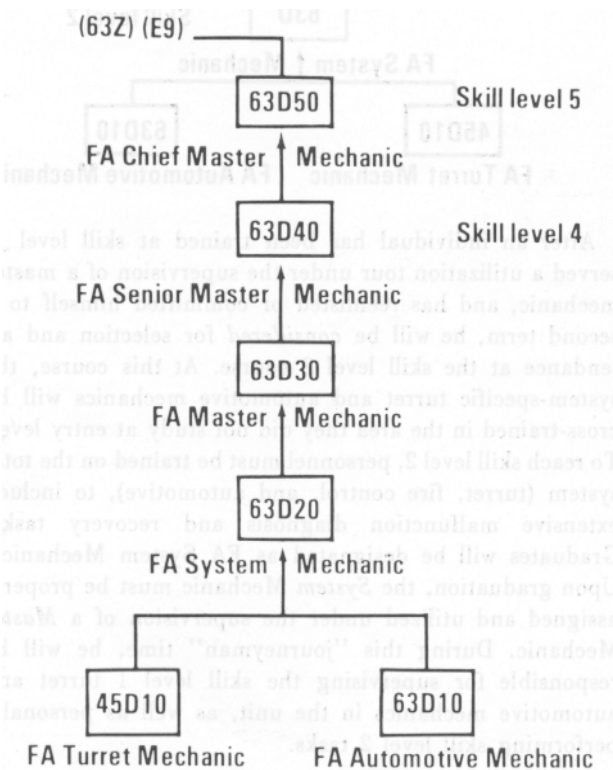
(63Z) (E9)

63D50

Skill level 5

FA Chief Master Mechanic

63D40

Skill level 4

FA Senior Master Mechanic

63D30

FA Master Mechanic

63D20

FA System Mechanic

45D10

63D10

FA Turret Mechanic

FA Automotive Mechanic